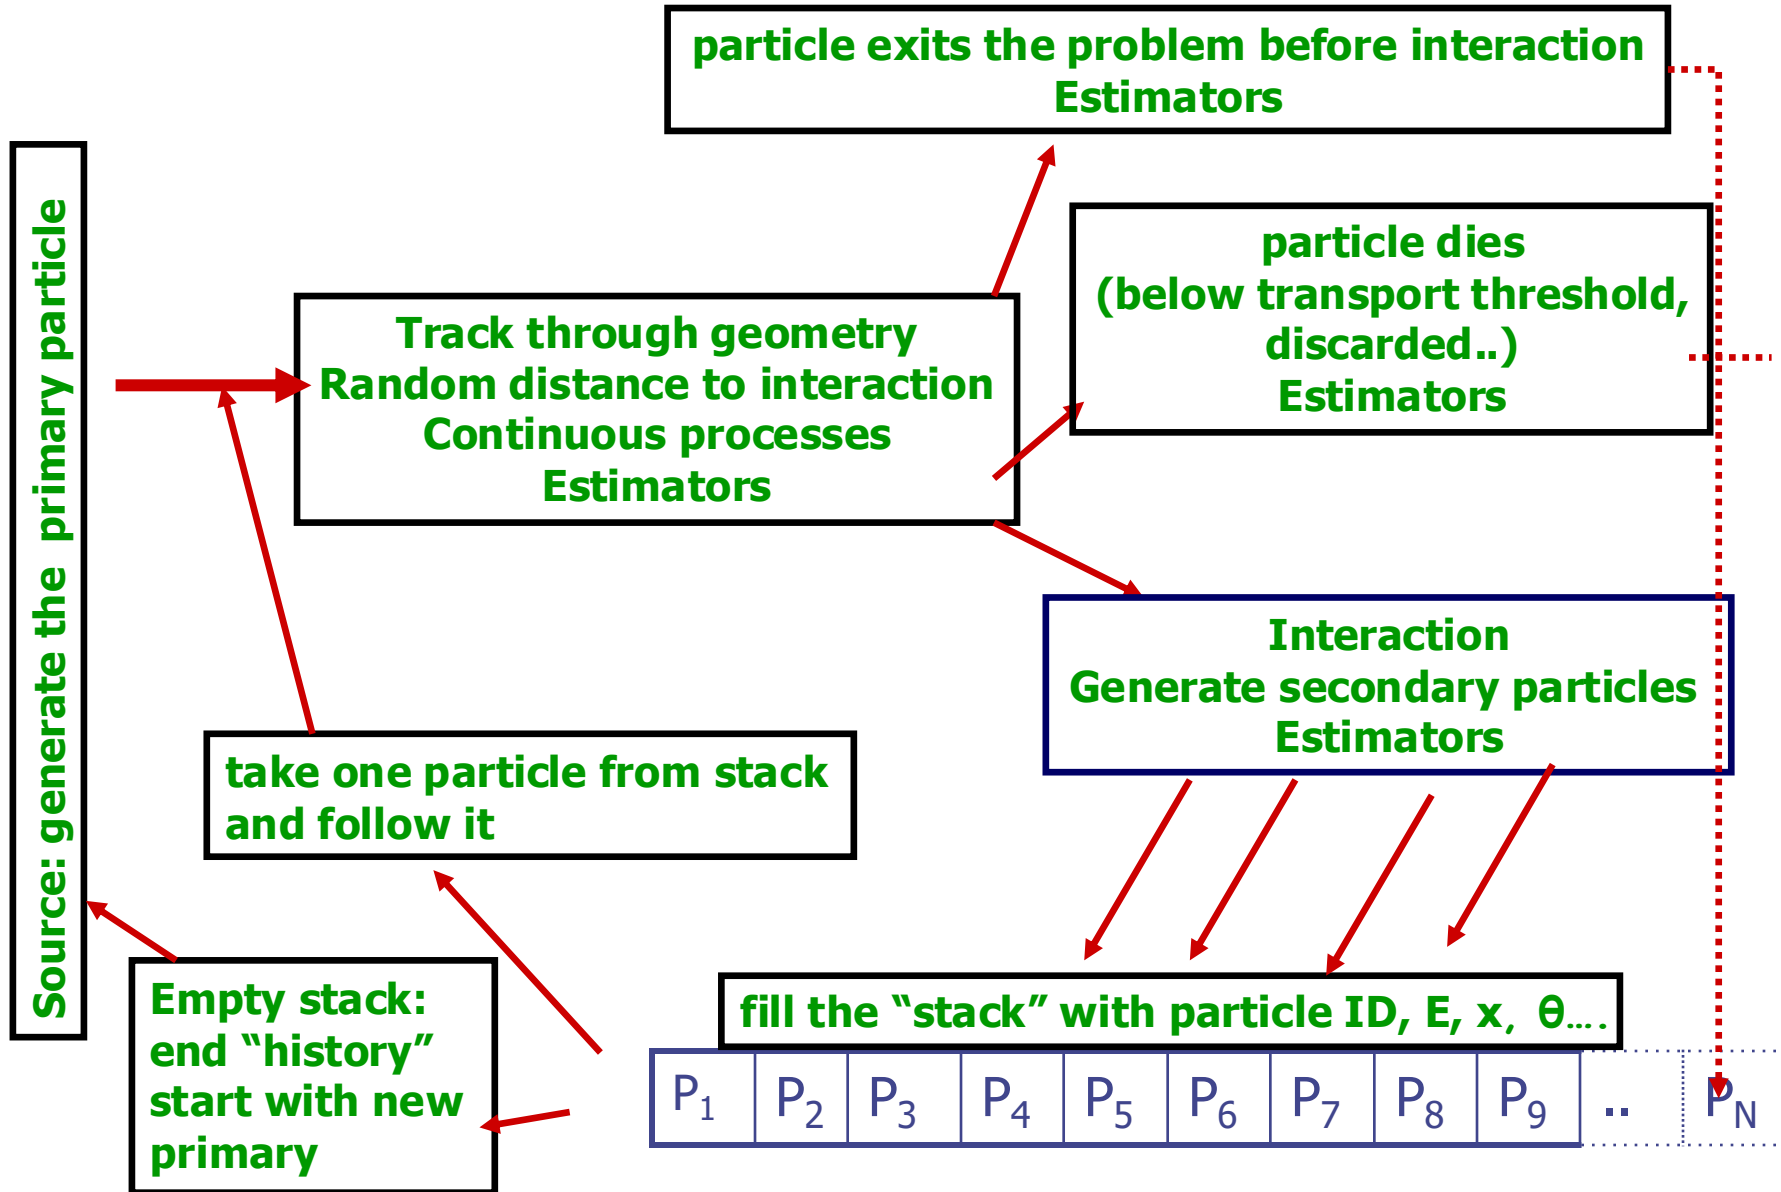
particle exits the problem before interaction
Estimators

Source: generate the primary particle

particle dies
(below transport threshold, discarded..)
Estimators

Track through geometry
Random distance to interaction
Continuous processes
Estimators

Interaction
Generate secondary particles
Estimators

take one particle from stack and follow it

Empty stack: end "history" start with new primary

fill the "stack" with particle ID, E, x, θ….

| $P_1$ | $P_2$ | $P_3$ | $P_4$ | $P_5$ | $P_6$ | $P_7$ | $P_8$ | $P_9$ | .. | $P_N$ |